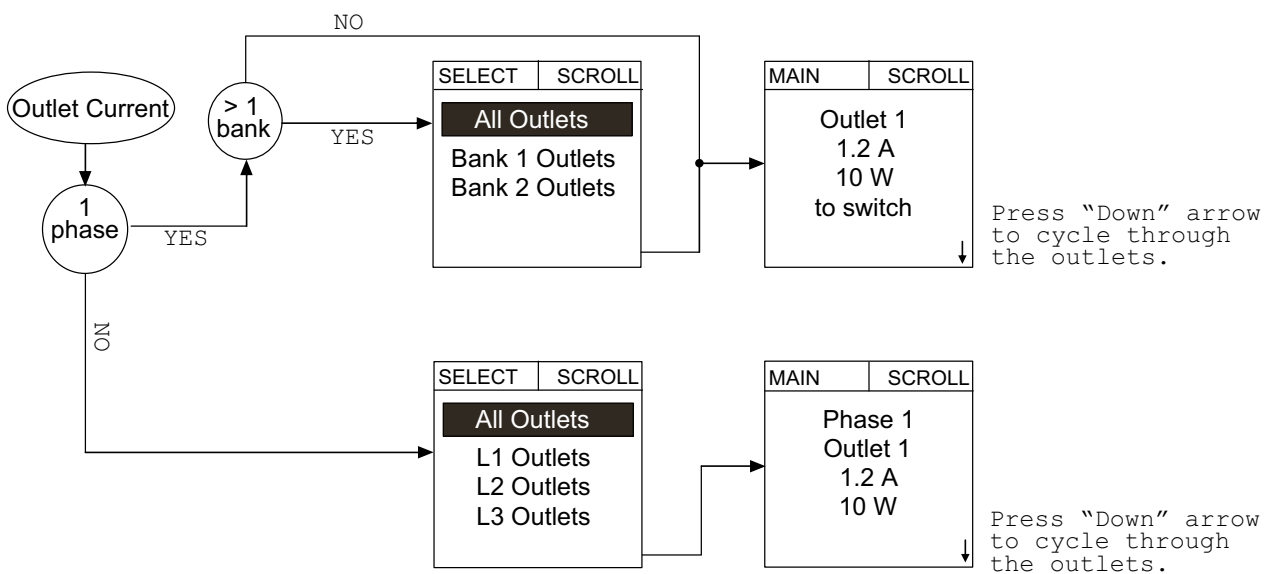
NO

Outlet Current

> 1 bank

YES

1 phase

YES

NO

SELECT | SCROLL

All Outlets
Bank 1 Outlets
Bank 2 Outlets

MAIN | SCROLL

Outlet 1
1.2 A
10 W
to switch

↓

Press "Down" arrow to cycle through the outlets.

SELECT | SCROLL

All Outlets
L1 Outlets
L2 Outlets
L3 Outlets

MAIN | SCROLL

Phase 1
Outlet 1
1.2 A
10 W

↓

Press "Down" arrow to cycle through the outlets.